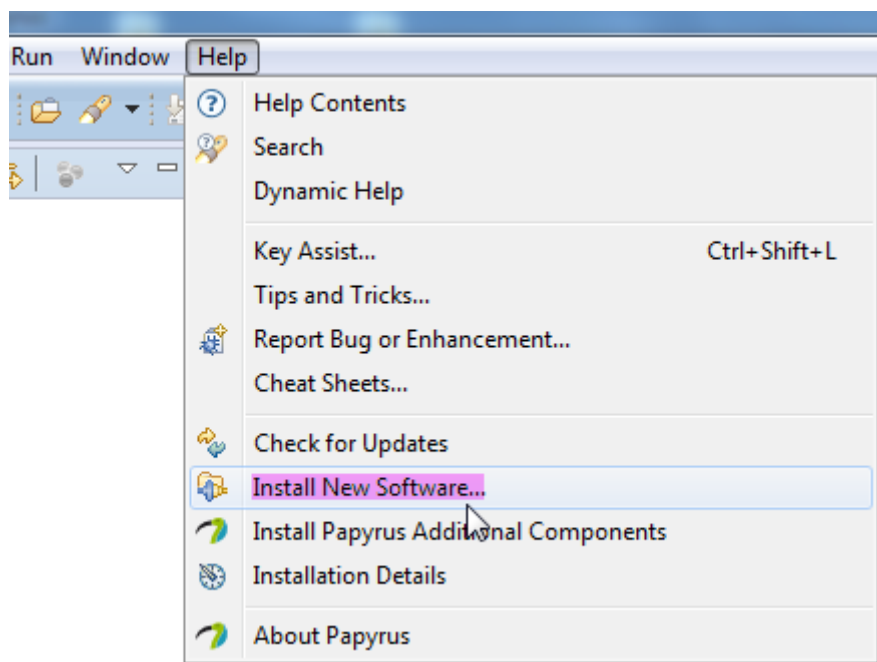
Run Window Help

Help Contents
Search
Dynamic Help

Key Assist... Ctrl+Shift+L
Tips and Tricks...
Report Bug or Enhancement...
Cheat Sheets...

Check for Updates
Install New Software...
Install Papyrus Additional Components
Installation Details

About Papyrus